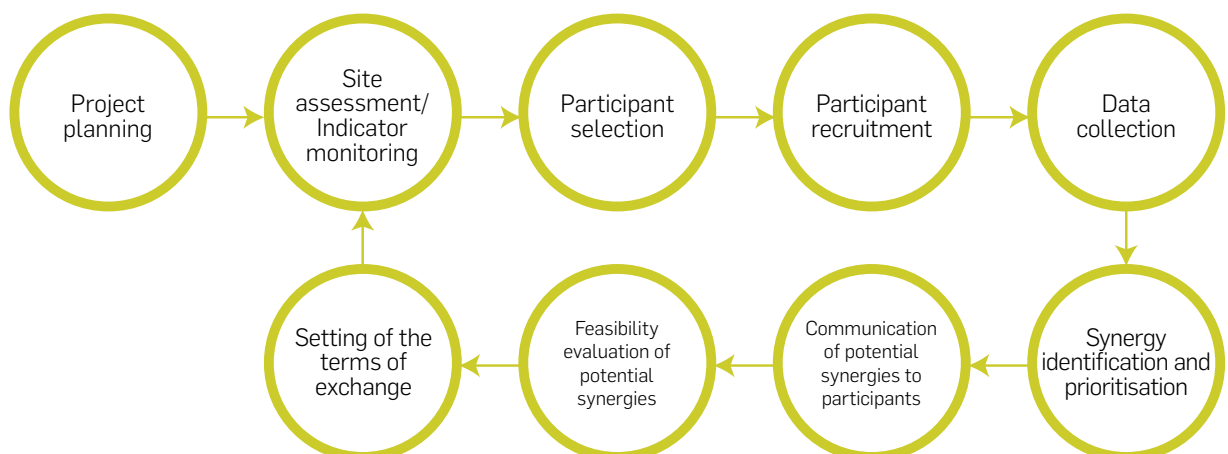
Project planning

Site assessment/ Indicator monitoring

Participant selection

Participant recruitment

Data collection

Synergy identification and prioritisation

Communication of potential synergies to participants

Feasibility evaluation of potential synergies

Setting of the terms of exchange